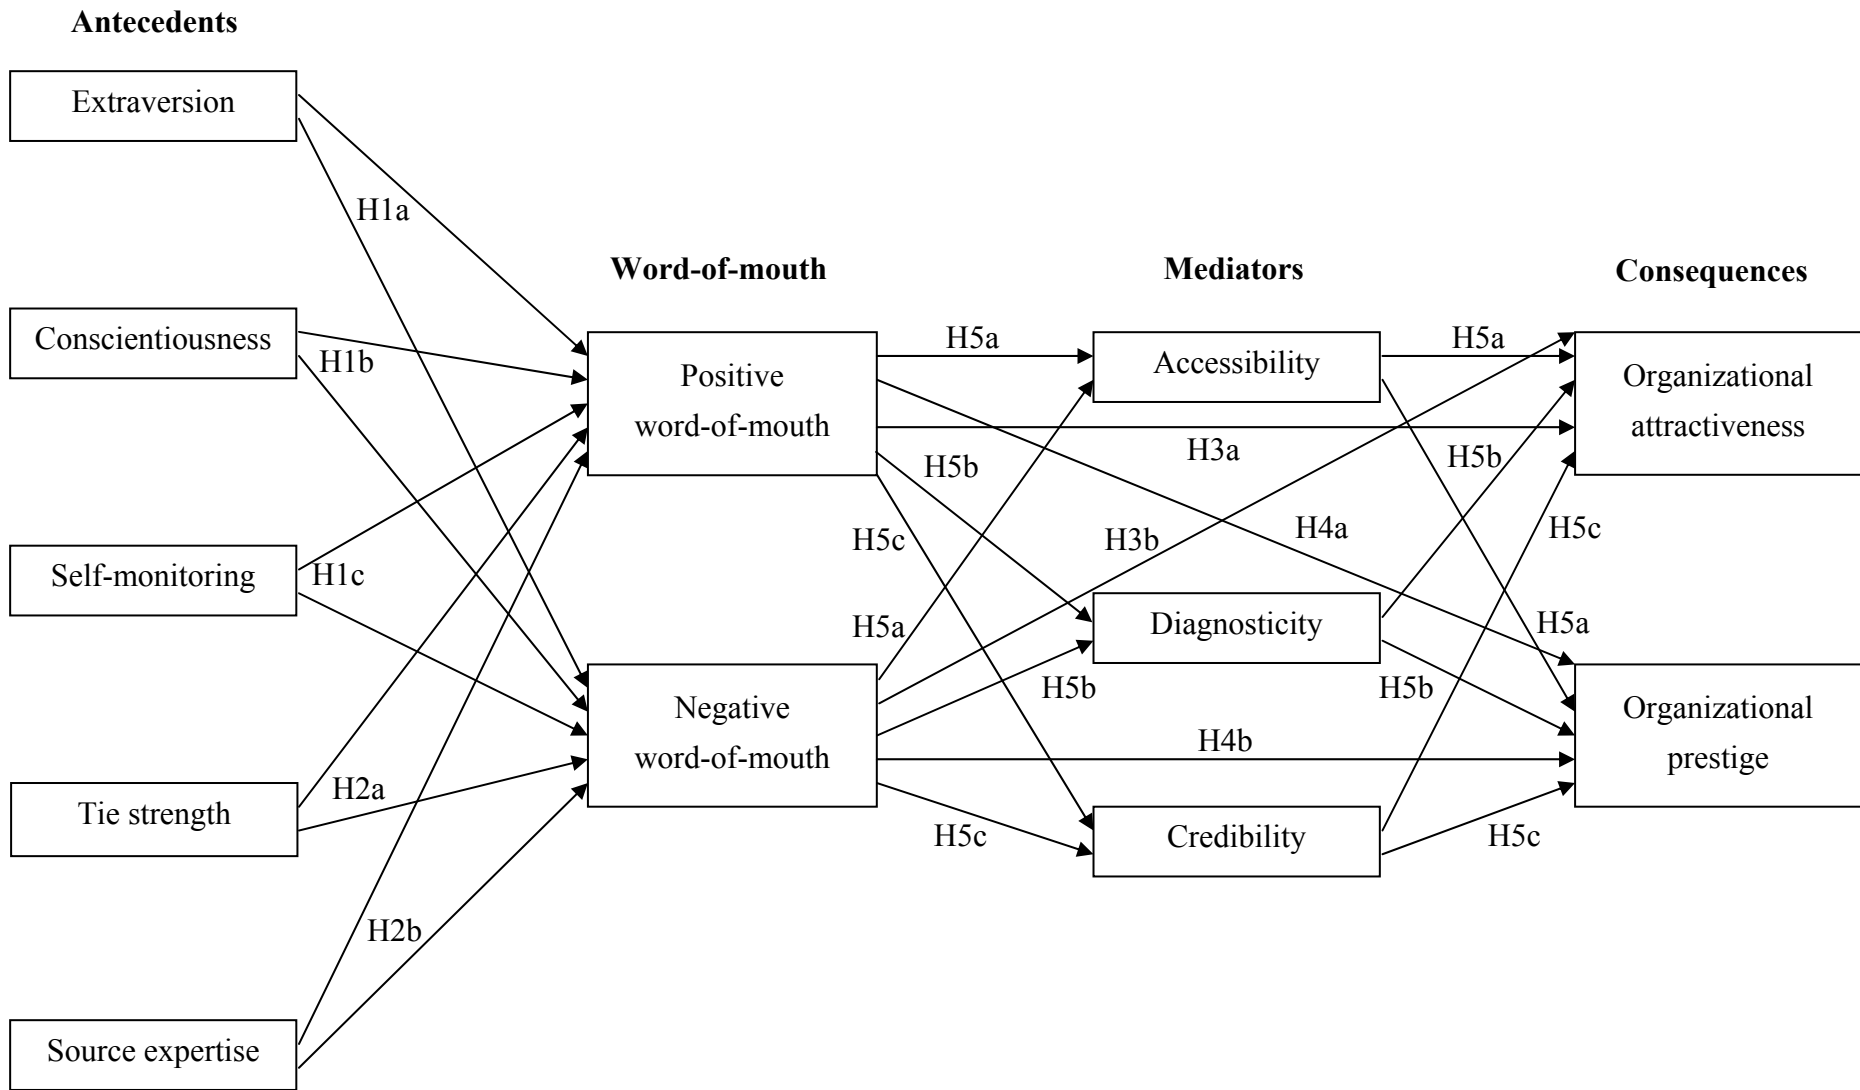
**Antecedents**

Extraversion

H1a

Conscientiousness

H1b

Self-monitoring

H1c

Tie strength

H2a

H2b

Source expertise

**Word-of-mouth**

Positive word-of-mouth

Negative word-of-mouth

**Mediators**

H5a

Accessibility

H5b

H5c

H3a

H3b

H4a

H5a

Diagnosticity

H5b

H4b

H5c

Credibility

**Consequences**

H5a

Organizational attractiveness

H5b

H5c

H5a

H5b

Organizational prestige

H5c